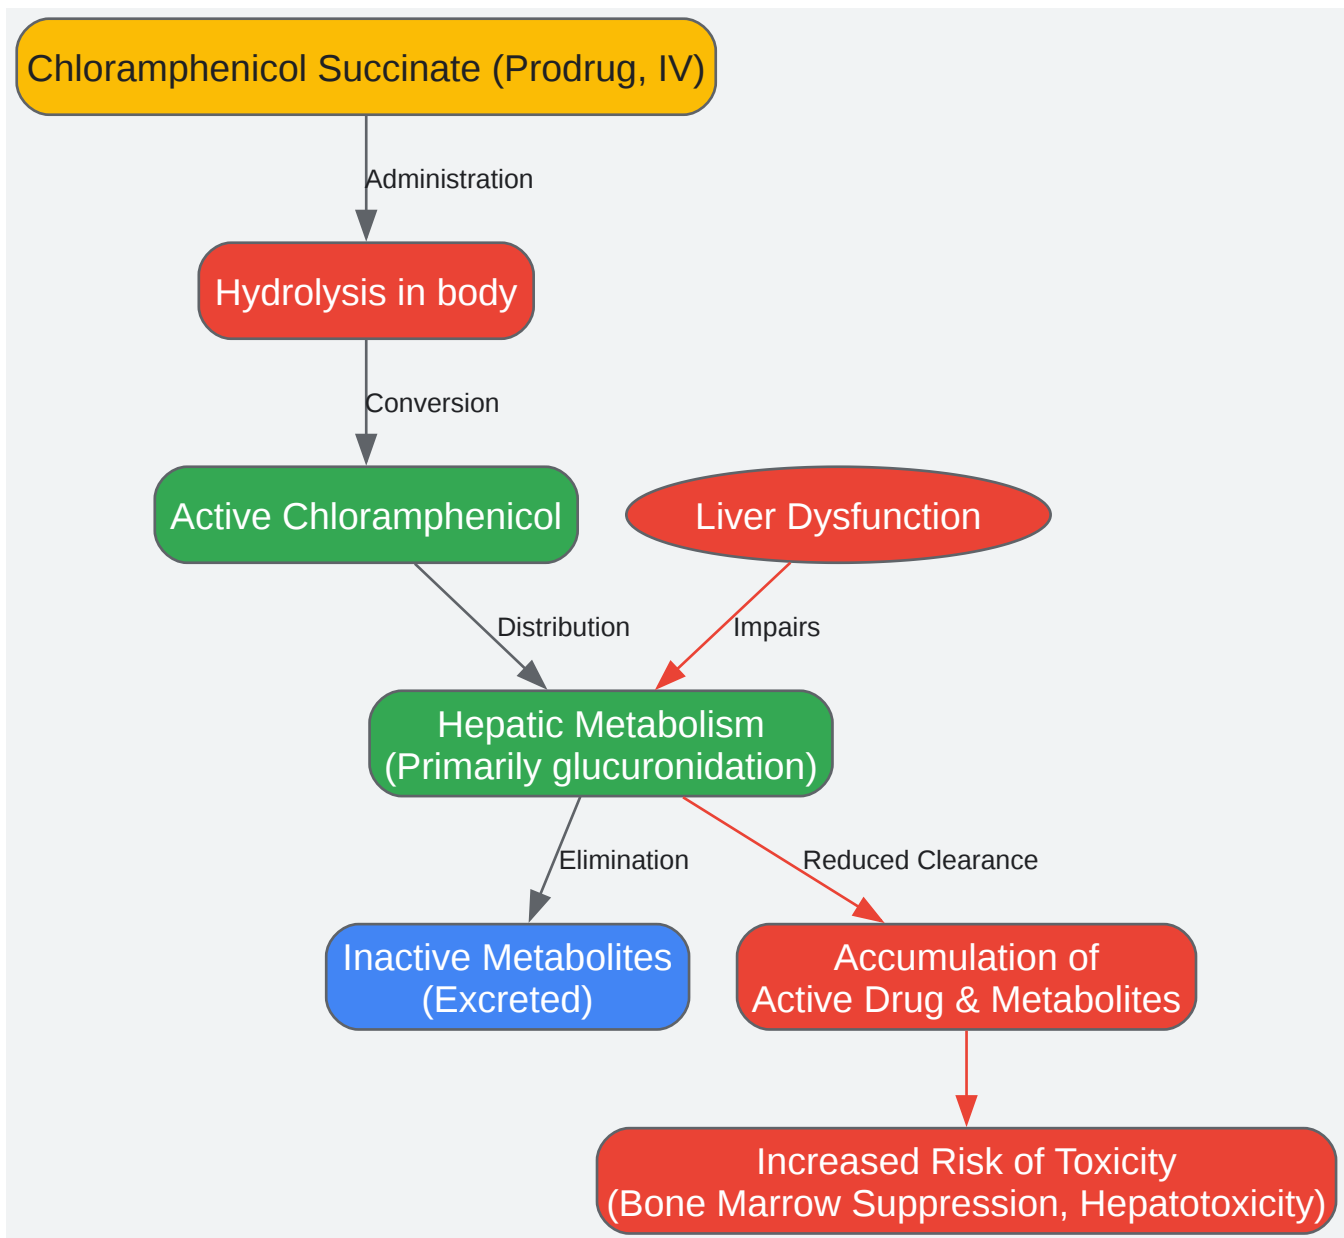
Chloramphenicol Succinate (Prodrug, IV)

Administration

Hydrolysis in body

Conversion

Active Chloramphenicol

Liver Dysfunction

Distribution

Impairs

Hepatic Metabolism (Primarily glucuronidation)

Elimination

Reduced Clearance

Inactive Metabolites (Excreted)

Accumulation of Active Drug & Metabolites

Increased Risk of Toxicity (Bone Marrow Suppression, Hepatotoxicity)